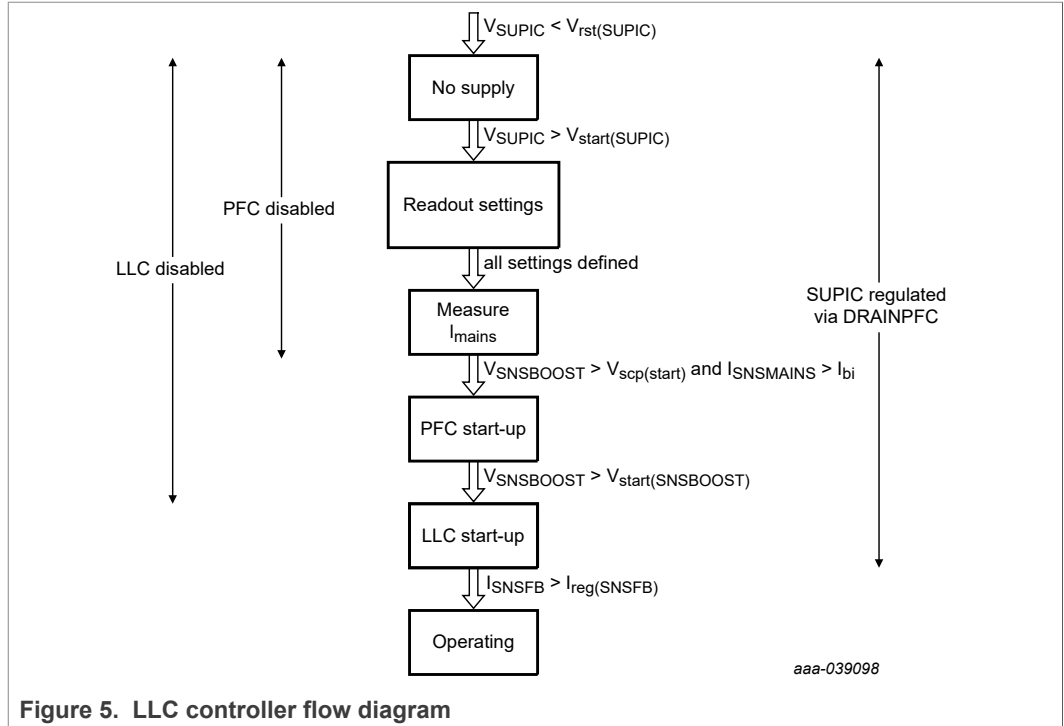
$V_{SUPIC} < V_{rst(SUPIC)}$

No supply

$V_{SUPIC} > V_{start(SUPIC)}$

PFC disabled

Readout settings

LLC disabled

all settings defined

SUPIC regulated via DRAINPFC

Measure $I_{mains}$

$V_{SNSBOOST} > V_{scp(start)}$ and $I_{SNSMAINS} > I_{bi}$

PFC start-up

$V_{SNSBOOST} > V_{start(SNSBOOST)}$

LLC start-up

$I_{SNSFB} > I_{reg(SNSFB)}$

Operating

aaa-039098

Figure 5. LLC controller flow diagram